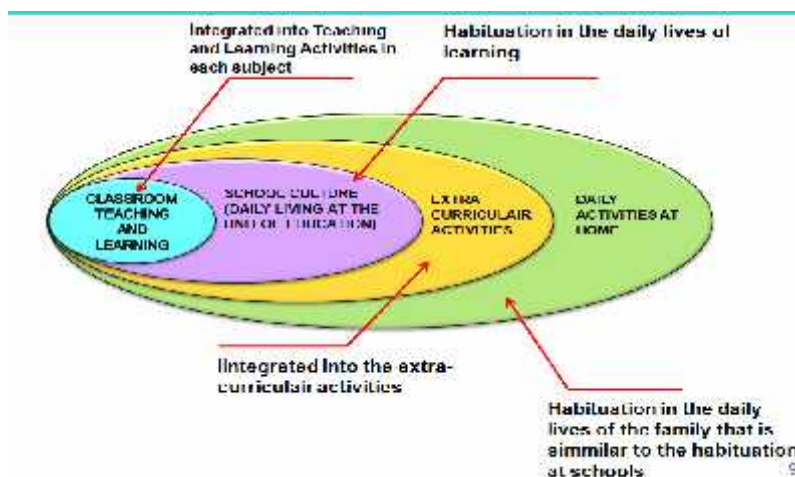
Integrated into Teaching and Learning Activities in each subject

Habituation in the daily lives of learning

CLASSROOM TEACHING AND LEARNING

SCHOOL CULTURE (DAILY LIVING AT THE UNIT OF EDUCATION)

EXTRA CURRICULAIR ACTIVITIES

DAILY ACTIVITIES AT HOME

IIntegrated Into the extra-curriculair activities

Habituation in the daily lives of the family that is simmilar to the habituation at schools

9